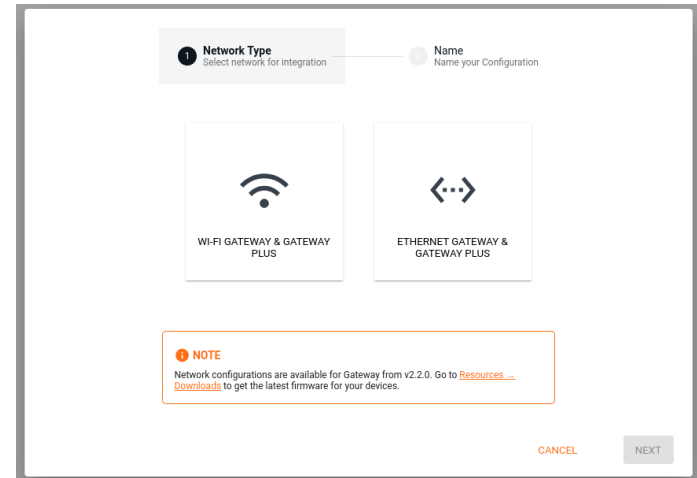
1 Network Type
Select network for integration

Name
Name your Configuration

WI-FI GATEWAY & GATEWAY PLUS

ETHERNET GATEWAY & GATEWAY PLUS

NOTE

Network configurations are available for Gateway from v2.2.0. Go to Resources → Downloads to get the latest firmware for your devices.

CANCEL

NEXT